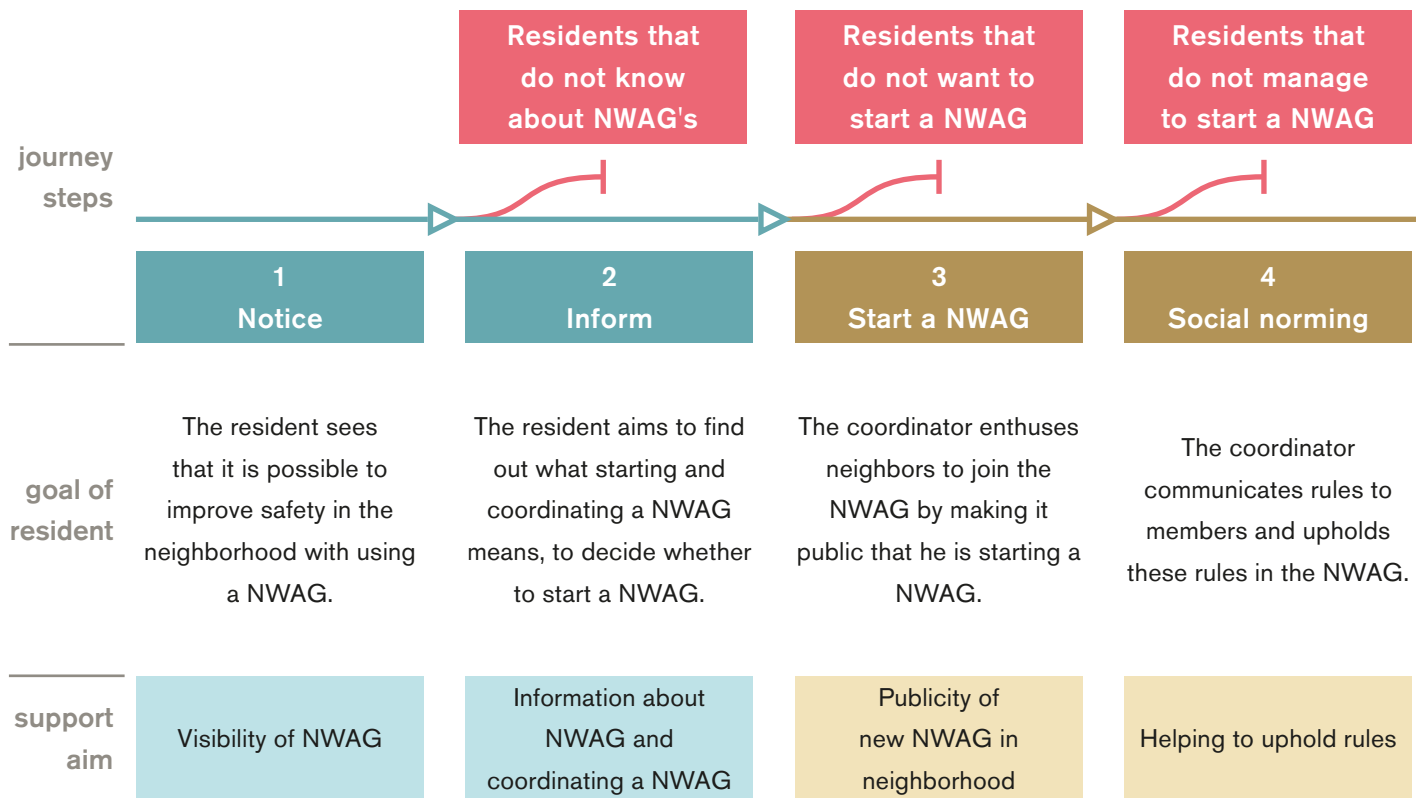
journey steps

Residents that do not know about NWAG's

Residents that do not want to start a NWAG

Residents that do not manage to start a NWAG

1
Notice

2
Inform

3
Start a NWAG

4
Social norming

goal of resident

The resident sees that it is possible to improve safety in the neighborhood with using a NWAG.

The resident aims to find out what starting and coordinating a NWAG means, to decide whether to start a NWAG.

The coordinator enthuses neighbors to join the NWAG by making it public that he is starting a NWAG.

The coordinator communicates rules to members and upholds these rules in the NWAG.

support aim

Visibility of NWAG

Information about NWAG and coordinating a NWAG

Publicity of new NWAG in neighborhood

Helping to uphold rules